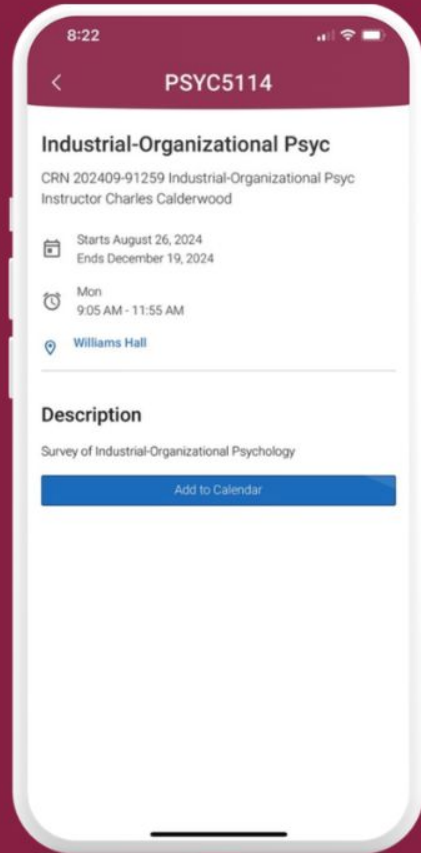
8:22

<

PSYC5114

Industrial-Organizational Psyc

CRN 202409-91259 Industrial-Organizational Psyc
Instructor Charles Calderwood

Starts August 26, 2024
Ends December 19, 2024

Mon
9:05 AM - 11:55 AM

Williams Hall

Description

Survey of Industrial-Organizational Psychology

Add to Calendar